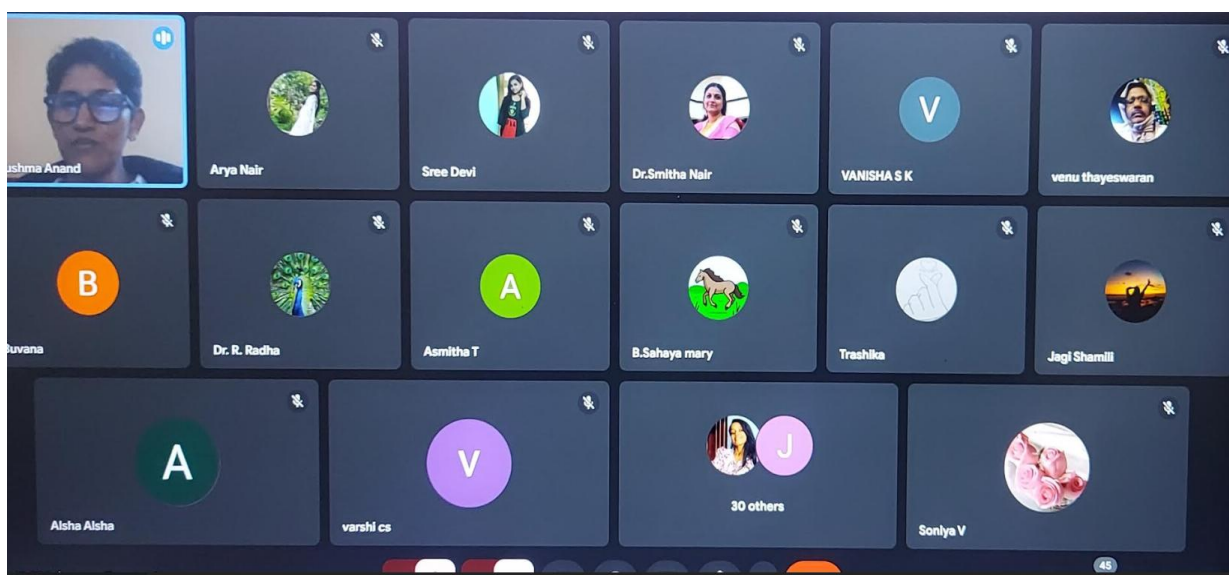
ushma Anand

Arya Nair

Sree Devi

Dr.Smitha Nair

V

VANISHA S K

venu thayeswaran

B

Buvana

Dr. R. Radha

A

Asmitha T

B.Sahaya mary

Trashika

Jagi Shamili

A

Alsha Alsha

V

varshi cs

J

30 others

Soniya V

45